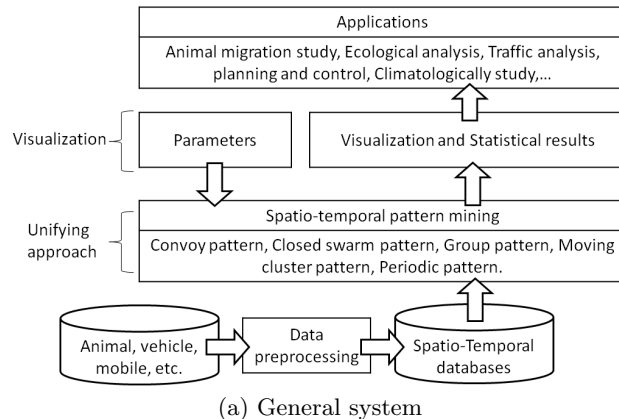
Applications

Animal migration study, Ecological analysis, Traffic analysis, planning and control, Climatologically study,...

Visualization

Parameters

Visualization and Statistical results

Unifying approach

Spatio-temporal pattern mining

Convoy pattern, Closed swarm pattern, Group pattern, Moving cluster pattern, Periodic pattern.

Animal, vehicle, mobile, etc.

Data preprocessing

Spatio-Temporal databases

(a) General system